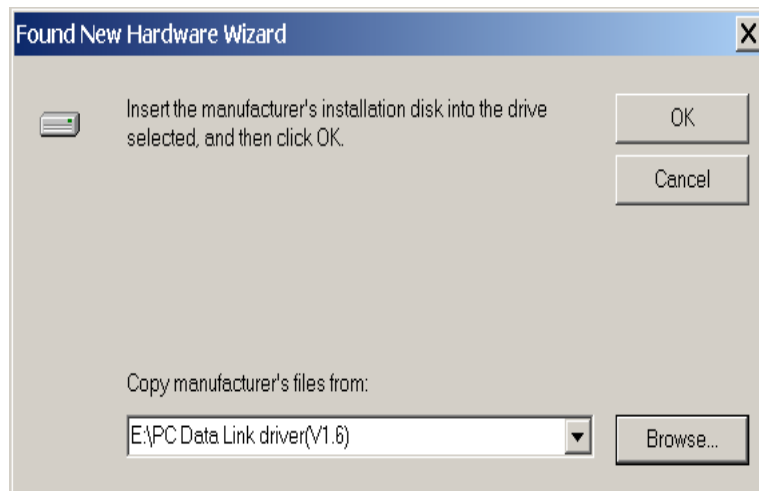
Found New Hardware Wizard

X

Insert the manufacturer's installation disk into the drive selected, and then click OK.

OK

Cancel

Copy manufacturer's files from:

E:\PC Data Link driver(V1.6)

Browse...